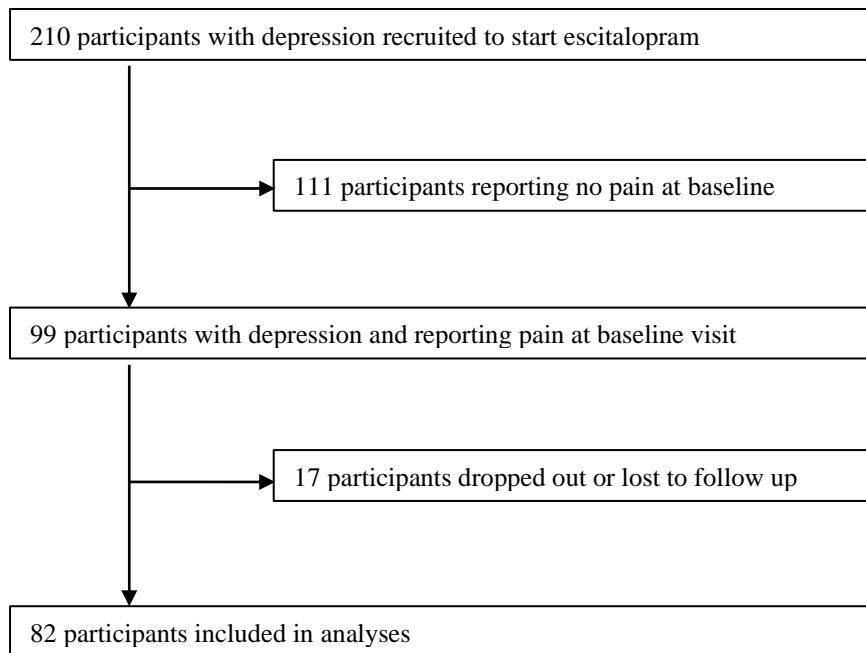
210 participants with depression recruited to start escitalopram

111 participants reporting no pain at baseline

99 participants with depression and reporting pain at baseline visit

17 participants dropped out or lost to follow up

82 participants included in analyses